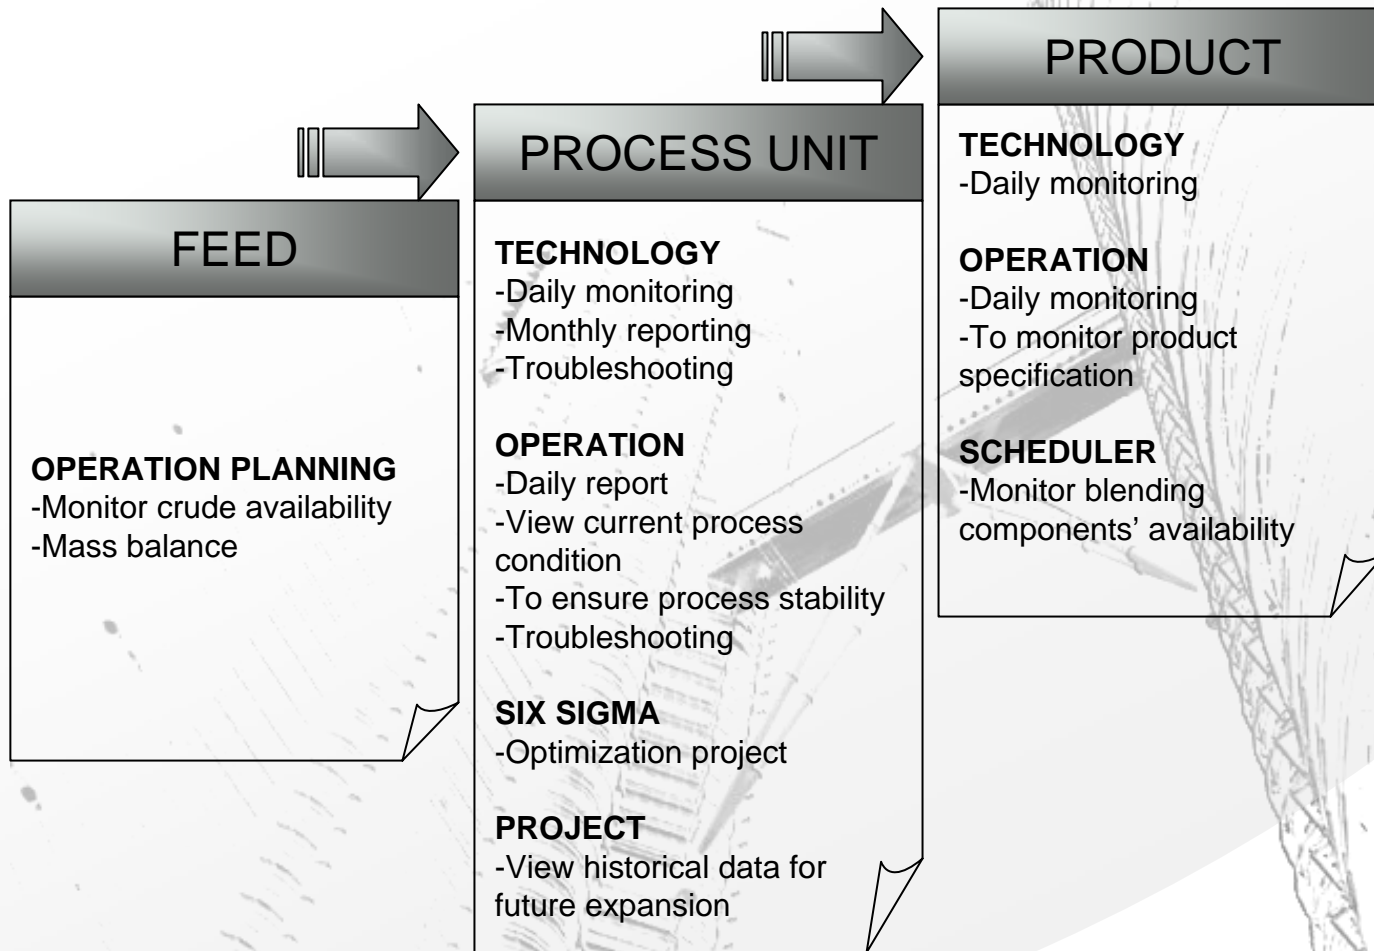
FEED

OPERATION PLANNING
-Monitor crude availability
-Mass balance

PROCESS UNIT

TECHNOLOGY
-Daily monitoring
-Monthly reporting
-Troubleshooting

OPERATION
-Daily report
-View current process condition
-To ensure process stability
-Troubleshooting

SIX SIGMA
-Optimization project

PROJECT
-View historical data for future expansion

PRODUCT

TECHNOLOGY
-Daily monitoring

OPERATION
-Daily monitoring
-To monitor product specification

SCHEDULER
-Monitor blending components' availability